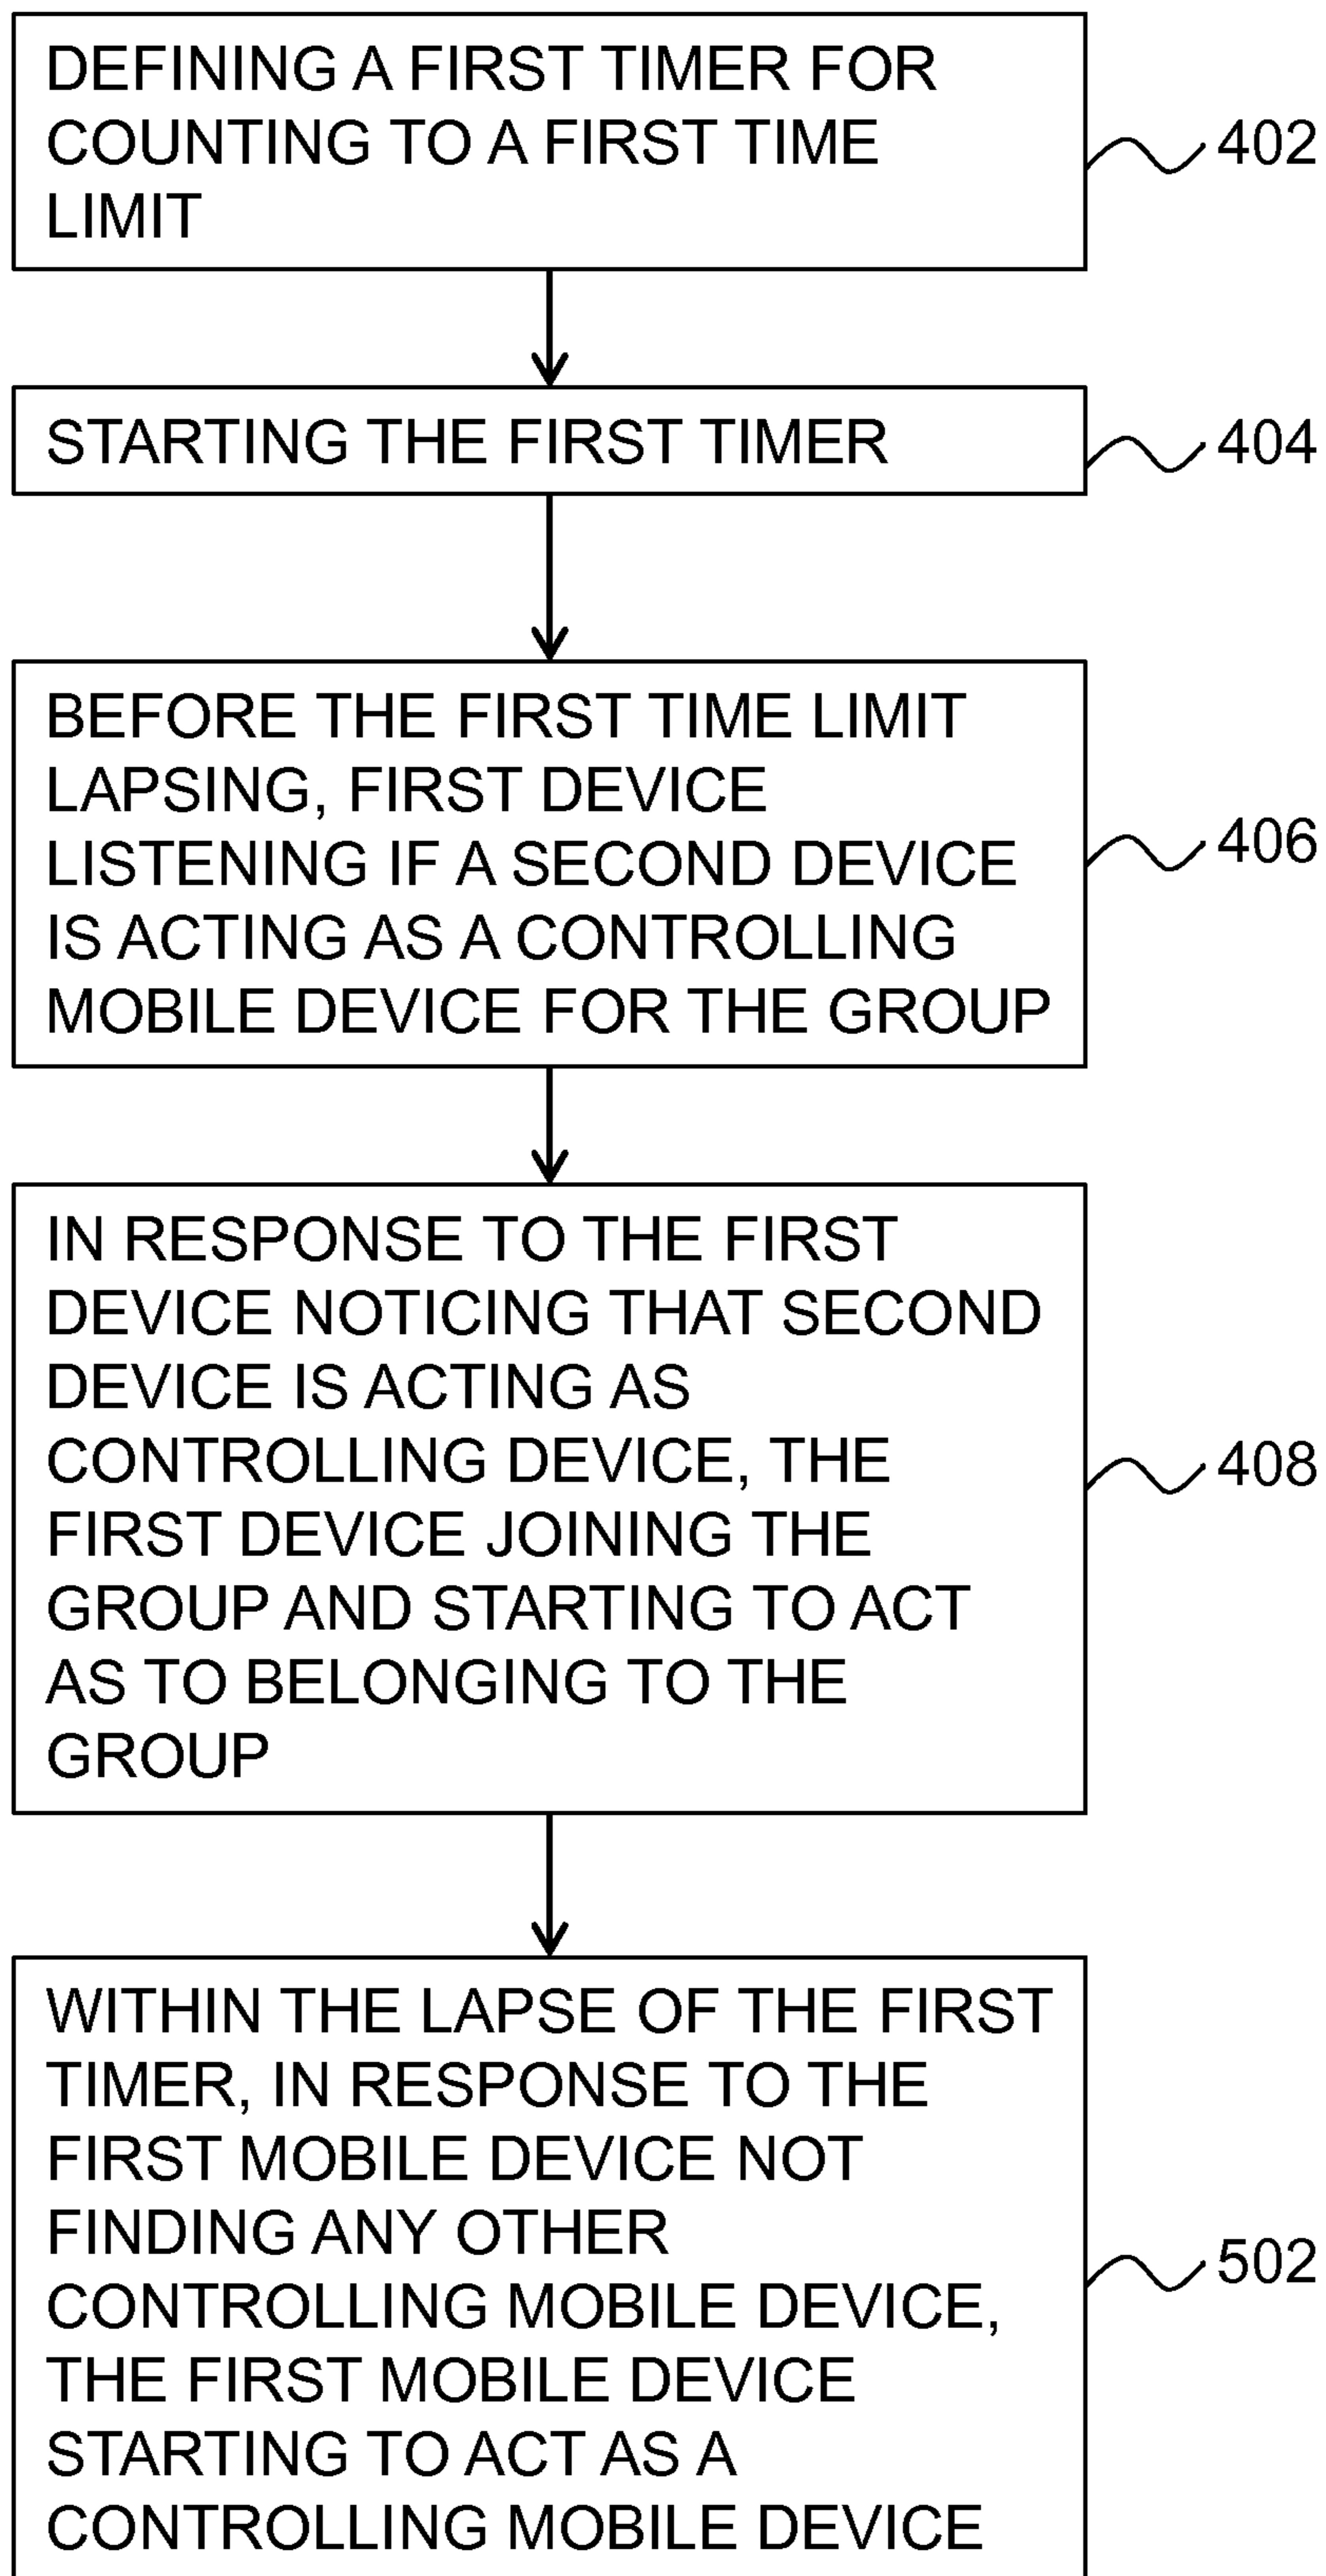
DEFINING A FIRST TIMER FOR COUNTING TO A FIRST TIME LIMIT

402

STARTING THE FIRST TIMER

404

BEFORE THE FIRST TIME LIMIT LAPSING, FIRST DEVICE LISTENING IF A SECOND DEVICE IS ACTING AS A CONTROLLING MOBILE DEVICE FOR THE GROUP

406

IN RESPONSE TO THE FIRST DEVICE NOTICING THAT SECOND DEVICE IS ACTING AS CONTROLLING DEVICE, THE FIRST DEVICE JOINING THE GROUP AND STARTING TO ACT AS TO BELONGING TO THE GROUP

408

WITHIN THE LAPSE OF THE FIRST TIMER, IN RESPONSE TO THE FIRST MOBILE DEVICE NOT FINDING ANY OTHER CONTROLLING MOBILE DEVICE, THE FIRST MOBILE DEVICE STARTING TO ACT AS A CONTROLLING MOBILE DEVICE

502